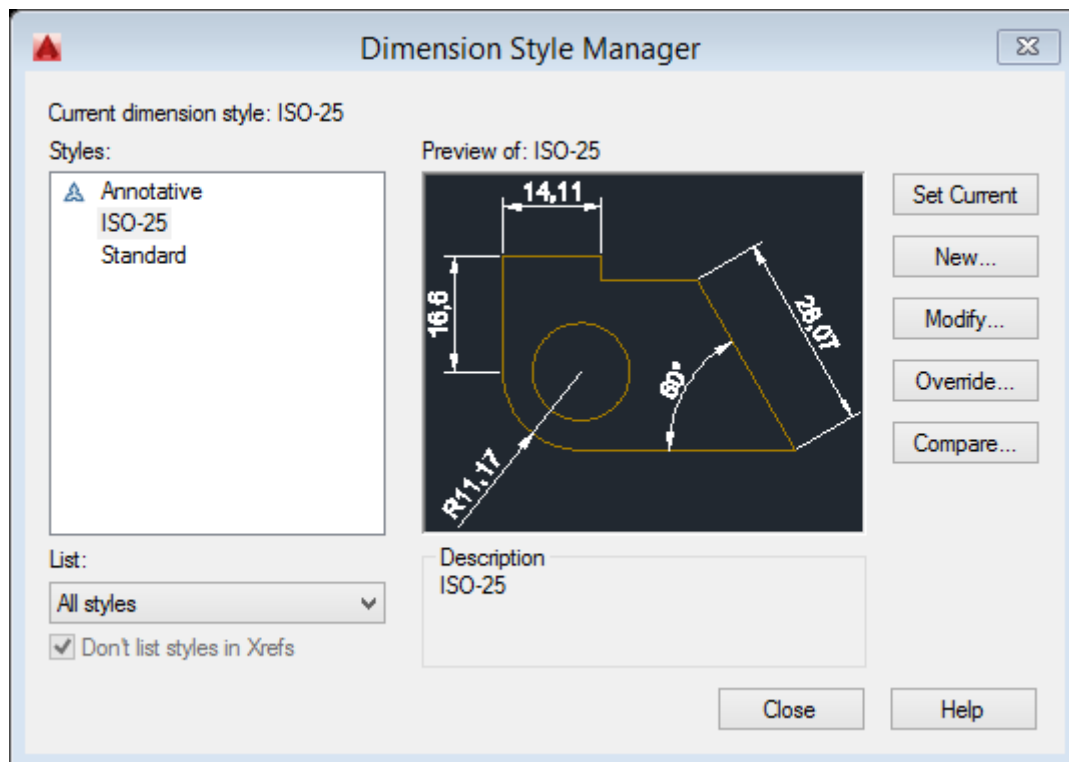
Dimension Style Manager

Current dimension style: ISO-25

Styles:

Annotative
ISO-25
Standard

Preview of: ISO-25

14,11
16,6
28,07
60°
R11,17

Set Current
New...
Modify...
Override...
Compare...

List:

All styles

Don't list styles in Xrefs

Description
ISO-25

Close
Help